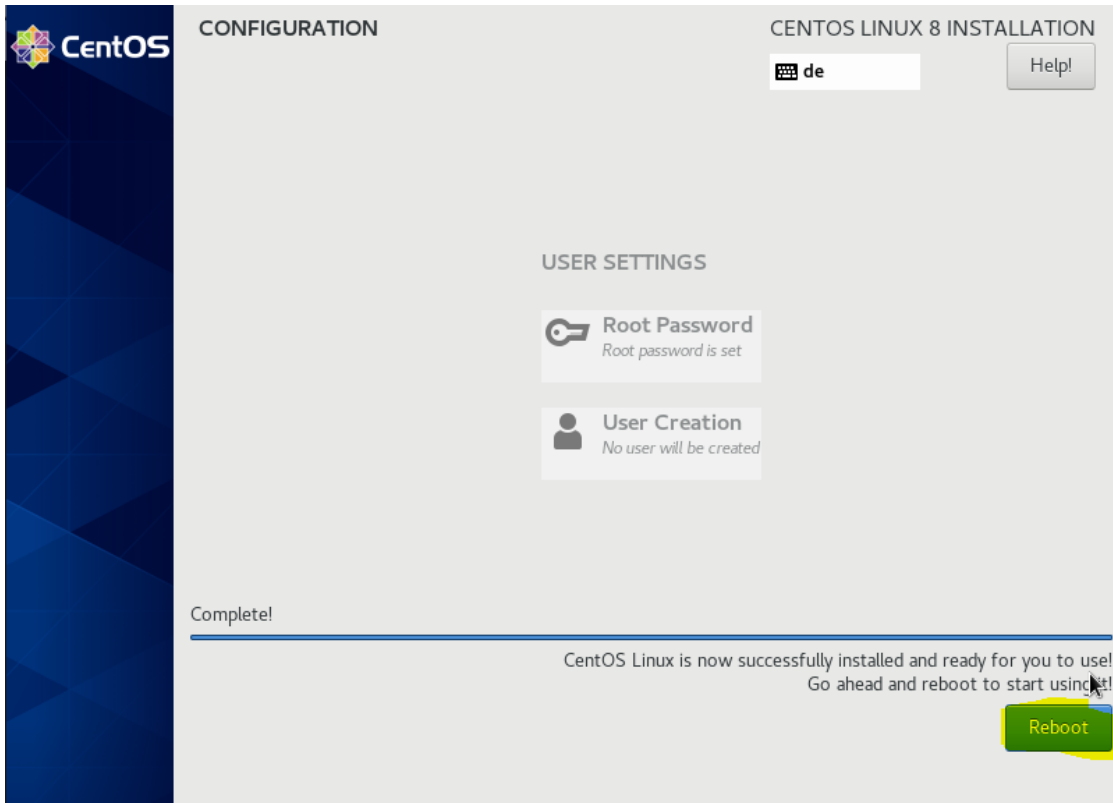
CentOS

CONFIGURATION

CENTOS LINUX 8 INSTALLATION

de

Help!

USER SETTINGS

Root Password
Root password is set

User Creation
No user will be created

Complete!

CentOS Linux is now successfully installed and ready for you to use!
Go ahead and reboot to start using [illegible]t!

Reboot